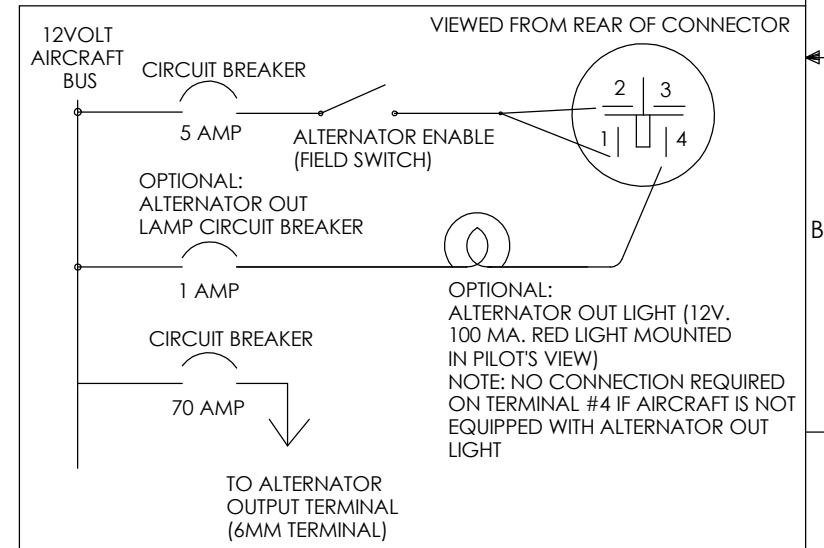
12VOLT AIRCRAFT BUS

VIEWED FROM REAR OF CONNECTOR

CIRCUIT BREAKER

5 AMP

ALTERNATOR ENABLE (FIELD SWITCH)

2 3

1 4

OPTIONAL: ALTERNATOR OUT LAMP CIRCUIT BREAKER

B

1 AMP

OPTIONAL: ALTERNATOR OUT LIGHT (12V. 100 MA. RED LIGHT MOUNTED IN PILOT'S VIEW) NOTE: NO CONNECTION REQUIRED ON TERMINAL #4 IF AIRCRAFT IS NOT EQUIPPED WITH ALTERNATOR OUT LIGHT

CIRCUIT BREAKER

70 AMP

TO ALTERNATOR OUTPUT TERMINAL (6MM TERMINAL)